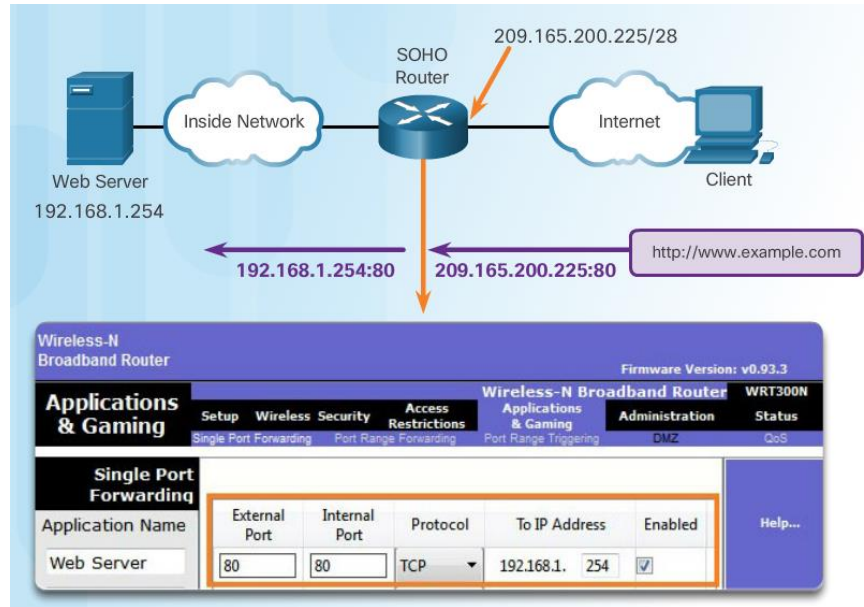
209.165.200.225/28

SOHO Router

Inside Network

Internet

Web Server
192.168.1.254

Client

192.168.1.254:80

209.165.200.225:80

http://www.example.com

Wireless-N Broadband Router

Firmware Version: v0.93.3

Applications & Gaming

Wireless-N Broadband Router

WRT300N

Setup | Wireless | Security | Access Restrictions | Applications & Gaming | Administration | Status

Single Port Forwarding | Port Range Forwarding | Port Range Triggering | DMZ | QoS

Single Port Forwarding

| Application Name | External Port | Internal Port | Protocol | To IP Address | Enabled |
|---|---|---|---|---|---|
| Web Server | 80 | 80 | TCP | 192.168.1. 254 | ☑ |

Help...